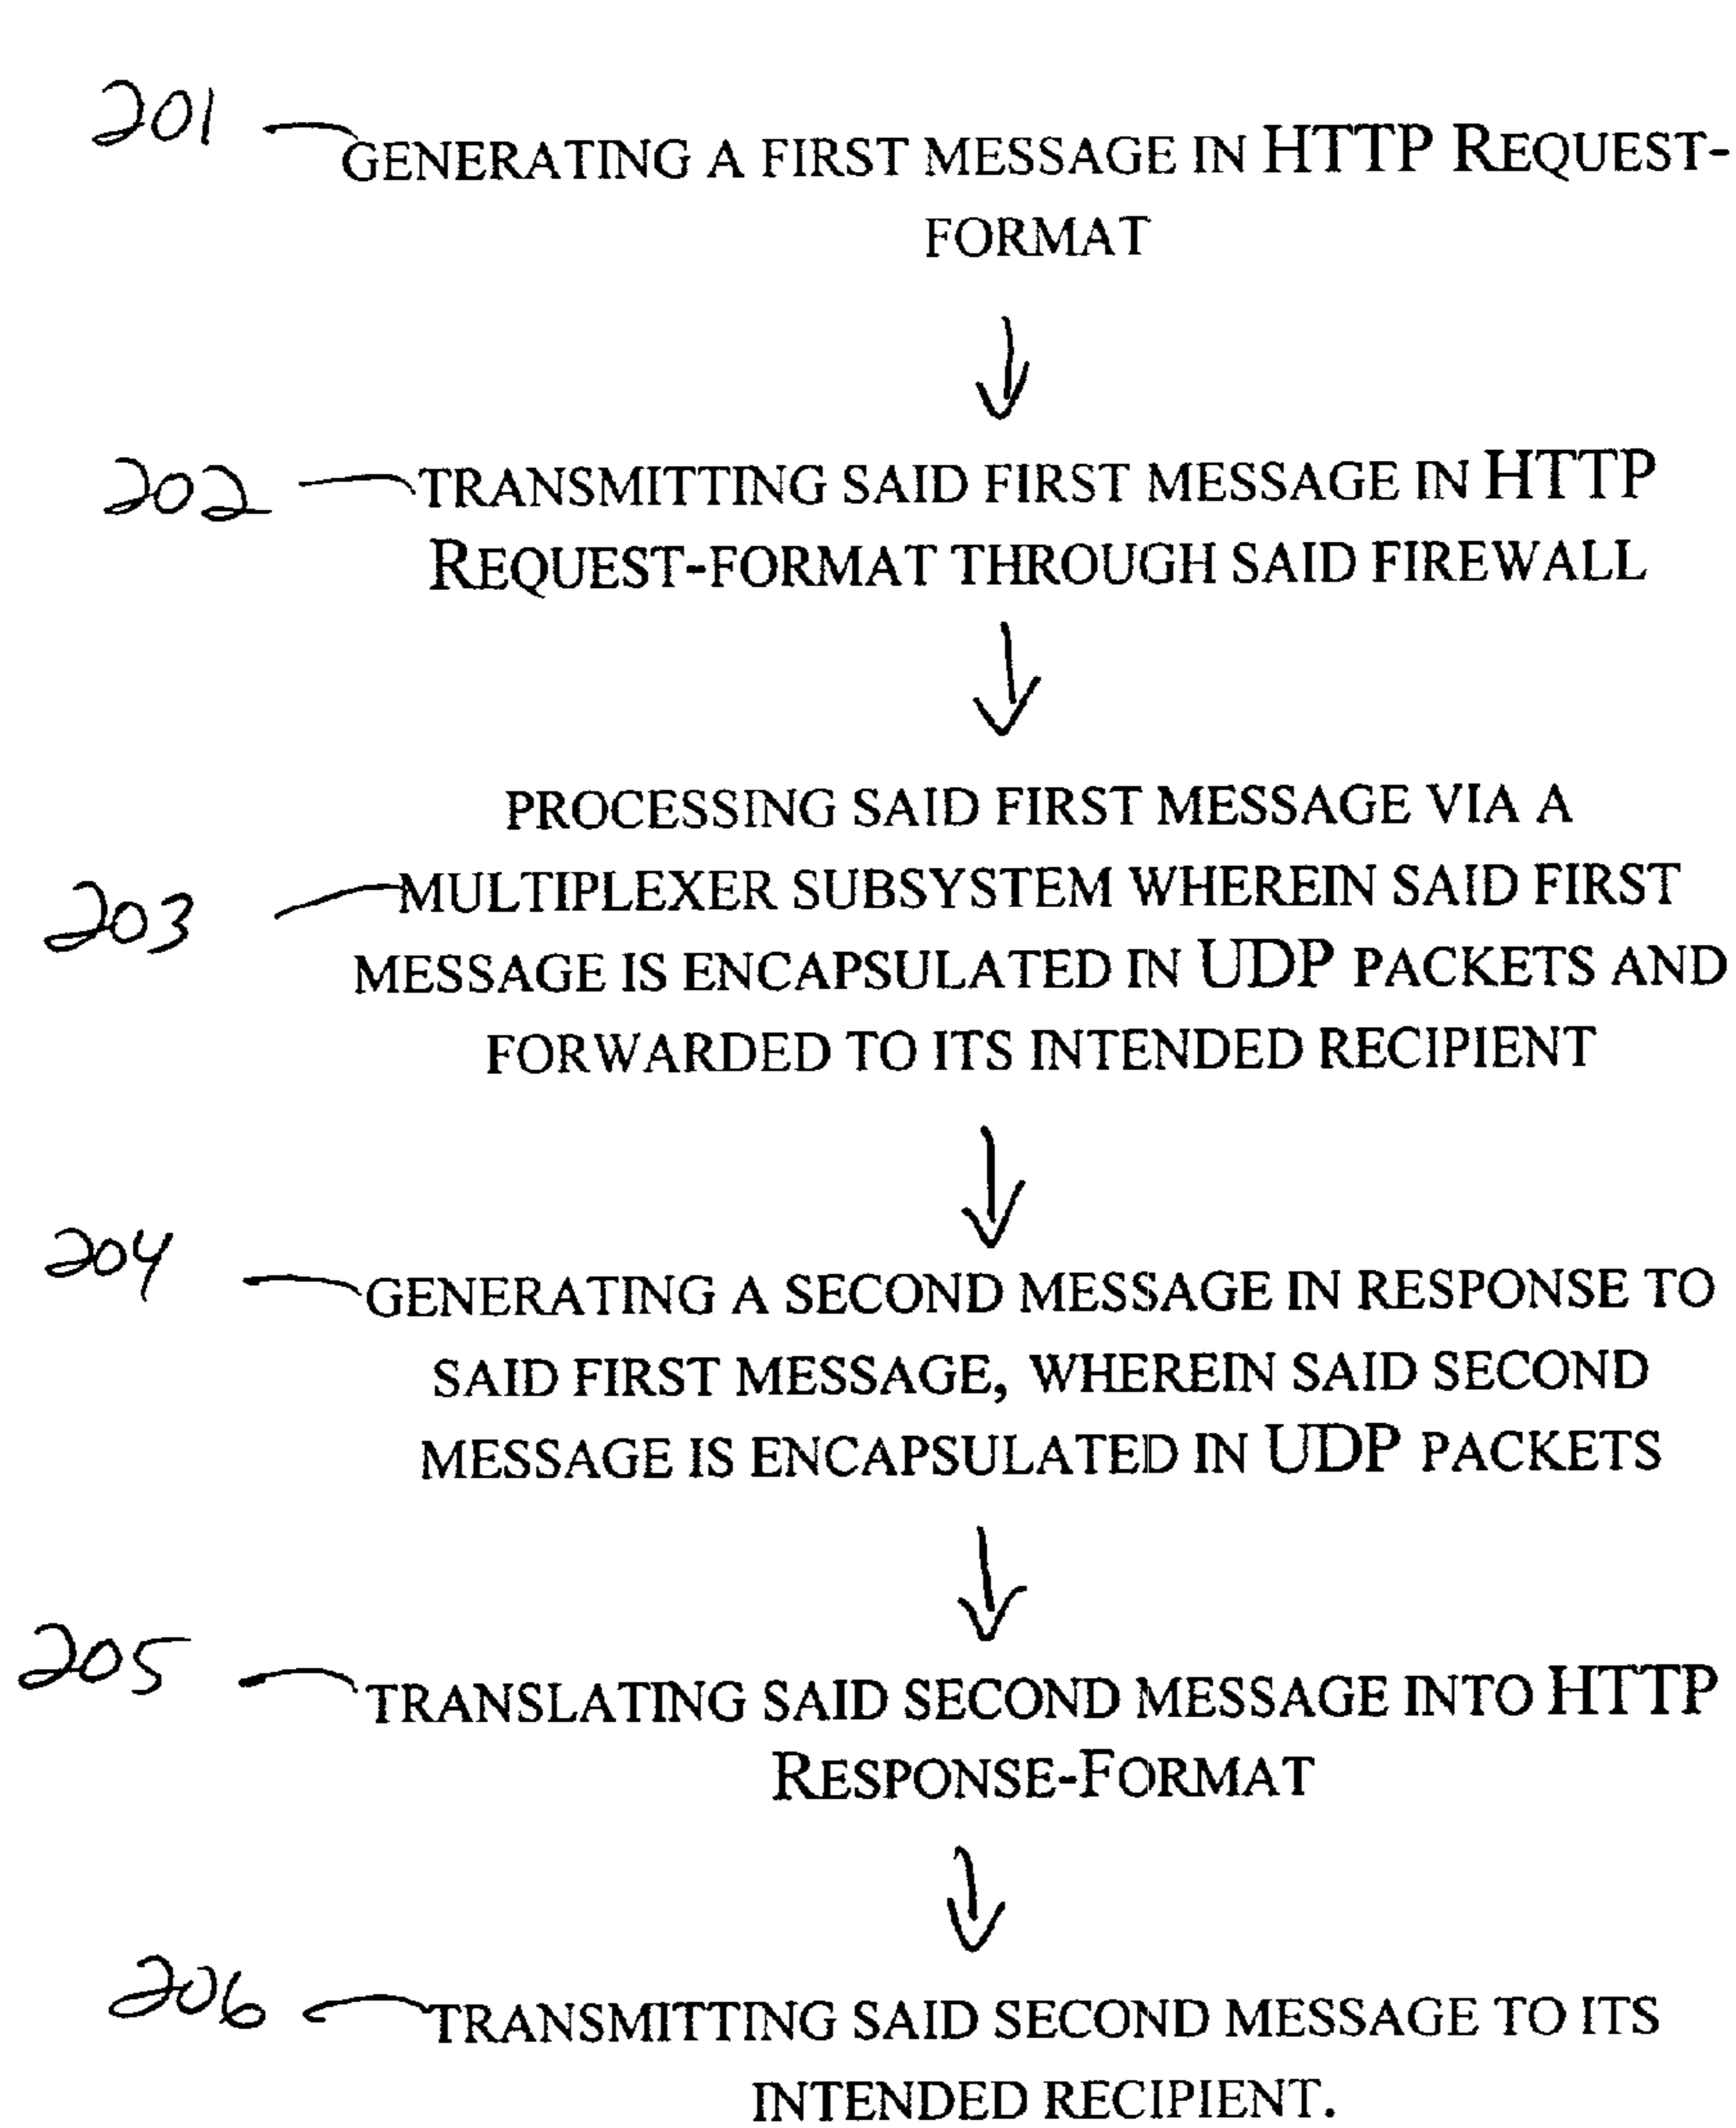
201

GENERATING A FIRST MESSAGE IN HTTP REQUEST-FORMAT

202

TRANSMITTING SAID FIRST MESSAGE IN HTTP REQUEST-FORMAT THROUGH SAID FIREWALL

203

PROCESSING SAID FIRST MESSAGE VIA A MULTIPLEXER SUBSYSTEM WHEREIN SAID FIRST MESSAGE IS ENCAPSULATED IN UDP PACKETS AND FORWARDED TO ITS INTENDED RECIPIENT

204

GENERATING A SECOND MESSAGE IN RESPONSE TO SAID FIRST MESSAGE, WHEREIN SAID SECOND MESSAGE IS ENCAPSULATED IN UDP PACKETS

205

TRANSLATING SAID SECOND MESSAGE INTO HTTP RESPONSE-FORMAT

206

TRANSMITTING SAID SECOND MESSAGE TO ITS INTENDED RECIPIENT.